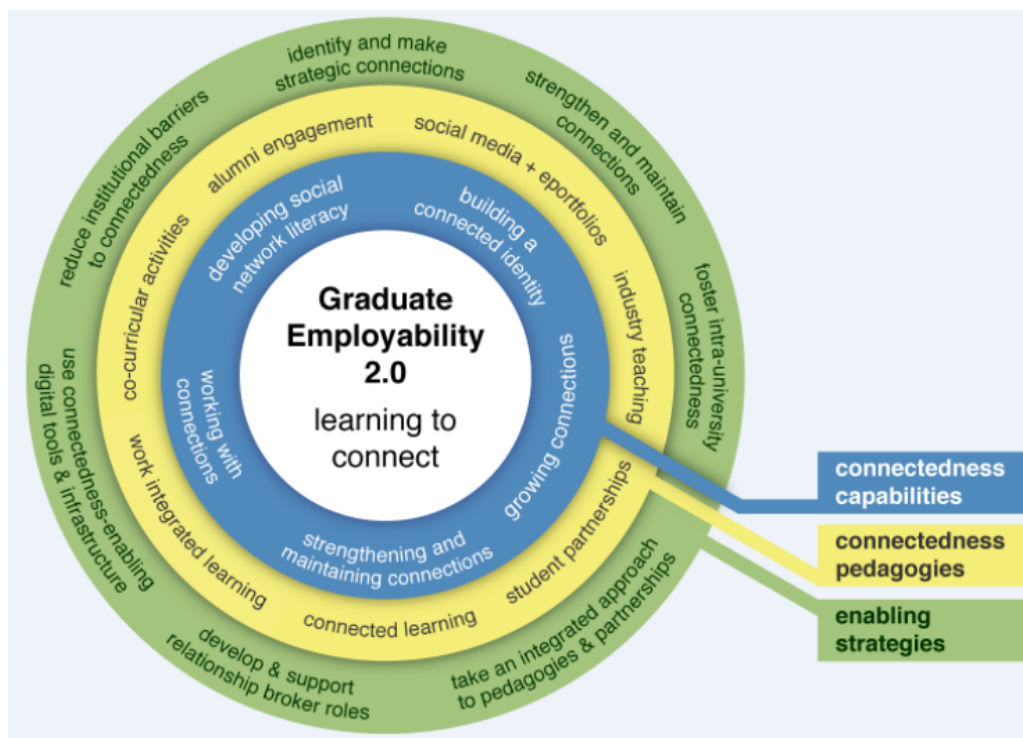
Graduate Employability 2.0

learning to connect

developing social network literacy

building a connected identity

growing connections

strengthening and maintaining connections

working with connections

alumni engagement

social media + eportfolios

industry teaching

student partnerships

connected learning

work integrated learning

co-curricular activities

identify and make strategic connections

strengthen and maintain connections

foster intra-university connectedness

take an integrated approach to pedagogies & partnerships

develop & support relationship broker roles

use connectedness-enabling digital tools & infrastructure

reduce institutional barriers to connectedness

connectedness capabilities

connectedness pedagogies

enabling strategies